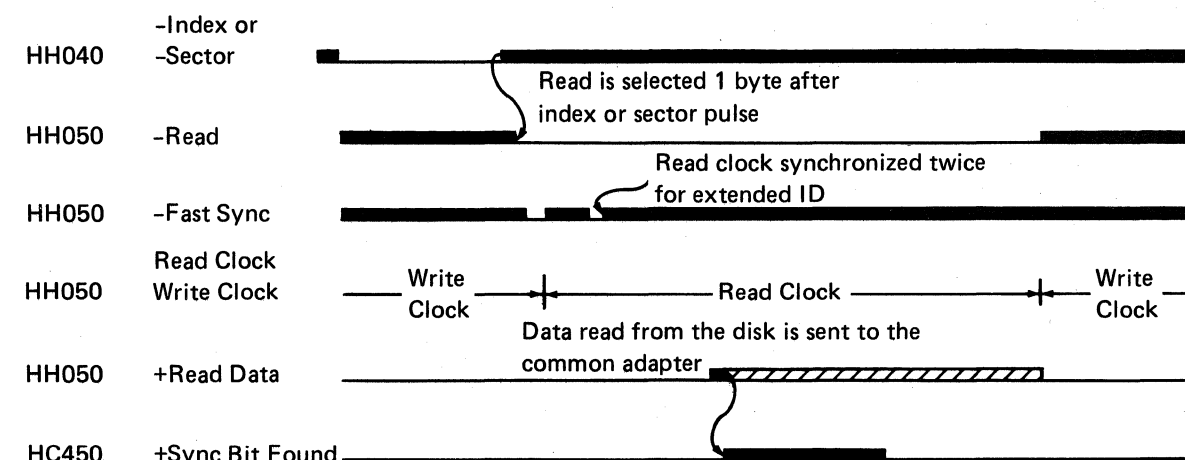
HH040 -Index or -Sector

Read is selected 1 byte after index or sector pulse

HH050 -Read

Read clock synchronized twice for extended ID

HH050 -Fast Sync

HH050 Read Clock Write Clock

Write Clock

Read Clock

Write Clock

Data read from the disk is sent to the common adapter

HH050 +Read Data

HC450 +Sync Bit Found